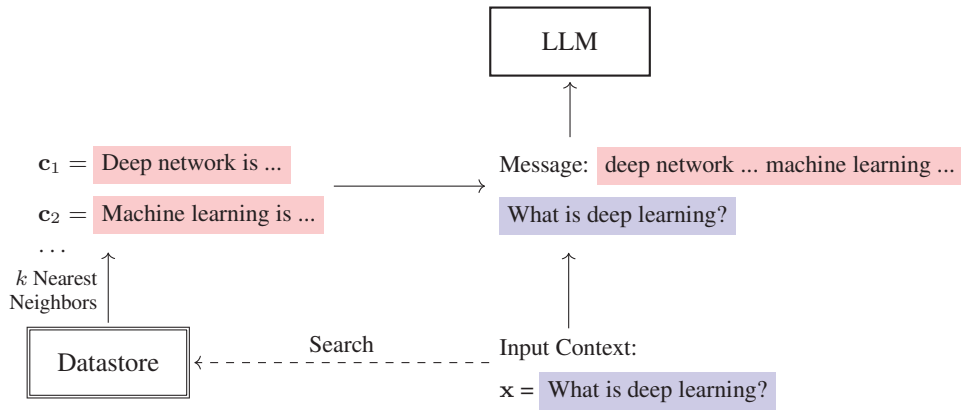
LLM

$\mathbf{c}_1 =$ Deep network is ...

$\mathbf{c}_2 =$ Machine learning is ...

...

$k$ Nearest Neighbors

Datastore

Message: deep network ... machine learning ...

What is deep learning?

Search

Input Context:

$\mathbf{x} =$ What is deep learning?